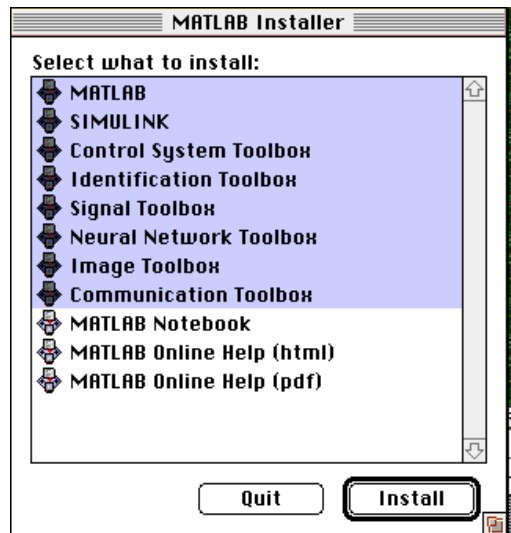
MATLAB Installer

Select what to install:

MATLAB
SIMULINK
Control System Toolbox
Identification Toolbox
Signal Toolbox
Neural Network Toolbox
Image Toolbox
Communication Toolbox
MATLAB Notebook
MATLAB Online Help (html)
MATLAB Online Help (pdf)

Quit
Install